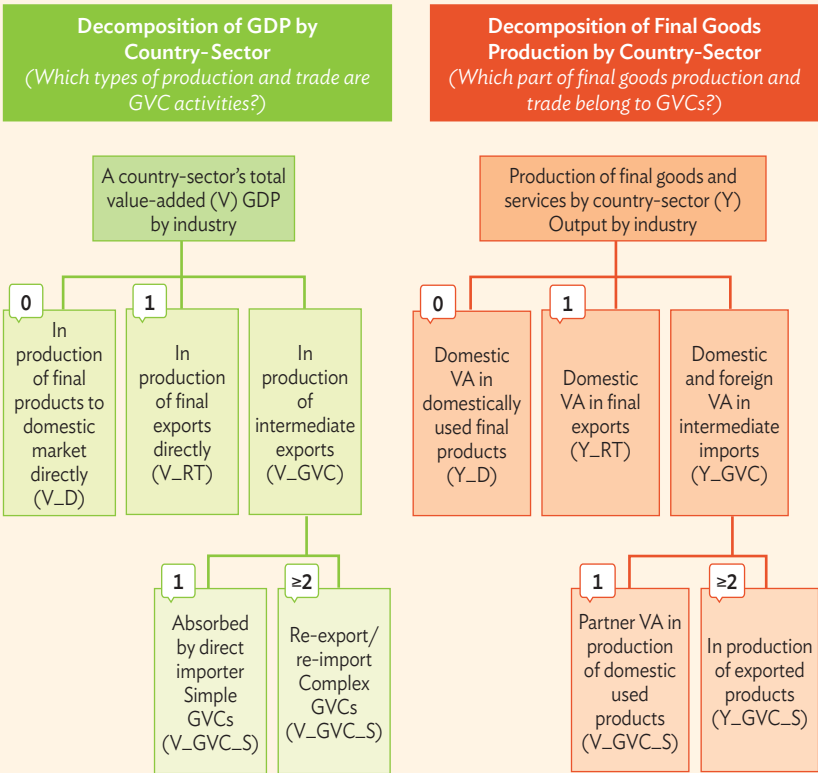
Decomposition of GDP by Country-Sector
(Which types of production and trade are GVC activities?)

A country-sector's total value-added (V) GDP by industry

0
In production of final products to domestic market directly (V_D)

1
In production of final exports directly (V_RT)

In production of intermediate exports (V_GVC)

1
Absorbed by direct importer Simple GVCs (V_GVC_S)

≥2
Re-export/ re-import Complex GVCs (V_GVC_S)

Decomposition of Final Goods Production by Country-Sector
(Which part of final goods production and trade belong to GVCs?)

Production of final goods and services by country-sector (Y) Output by industry

0
Domestic VA in domestically used final products (Y_D)

1
Domestic VA in final exports (Y_RT)

Domestic and foreign VA in intermediate imports (Y_GVC)

1
Partner VA in production of domestic used products (V_GVC_S)

≥2
In production of exported products (Y_GVC_S)